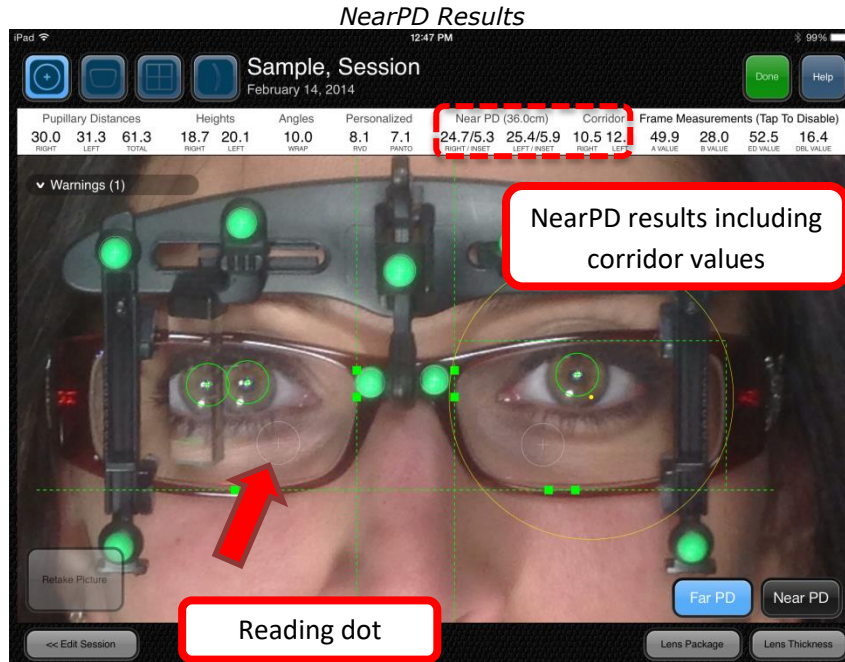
NearPD Results

iPad
12:47 PM
99%

Sample, Session
February 14, 2014

Done
Help

| Pupillary Distances | | | Heights | | Angles | Personalized | | Near PD (36.0cm) | | Corridor | | Frame Measurements (Tap To Disable) | | | |
|---|---|---|---|---|---|---|---|---|---|---|---|---|---|---|---|
| 30.0 | 31.3 | 61.3 | 18.7 | 20.1 | 10.0 | 8.1 | 7.1 | 24.7/5.3 | 25.4/5.9 | 10.5 | 12. | 49.9 | 28.0 | 52.5 | 16.4 |
| RIGHT | LEFT | TOTAL | RIGHT | LEFT | WRAP | RVD | PANTO | RIGHT / INSET | LEFT / INSET | RIGHT | LEFT | A VALUE | B VALUE | ED VALUE | DBL VALUE |

Warnings (1)

NearPD results including corridor values

Retake Picture

Far PD
Near PD

Reading dot

<< Edit Session
Lens Package
Lens Thickness